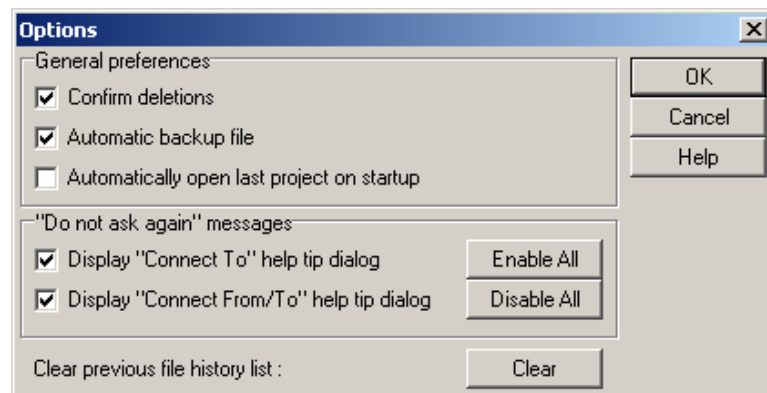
Options

General preferences

Confirm deletions

Automatic backup file

Automatically open last project on startup

OK

Cancel

Help

"Do not ask again" messages

Display "Connect To" help tip dialog

Display "Connect From/To" help tip dialog

Enable All

Disable All

Clear previous file history list :

Clear